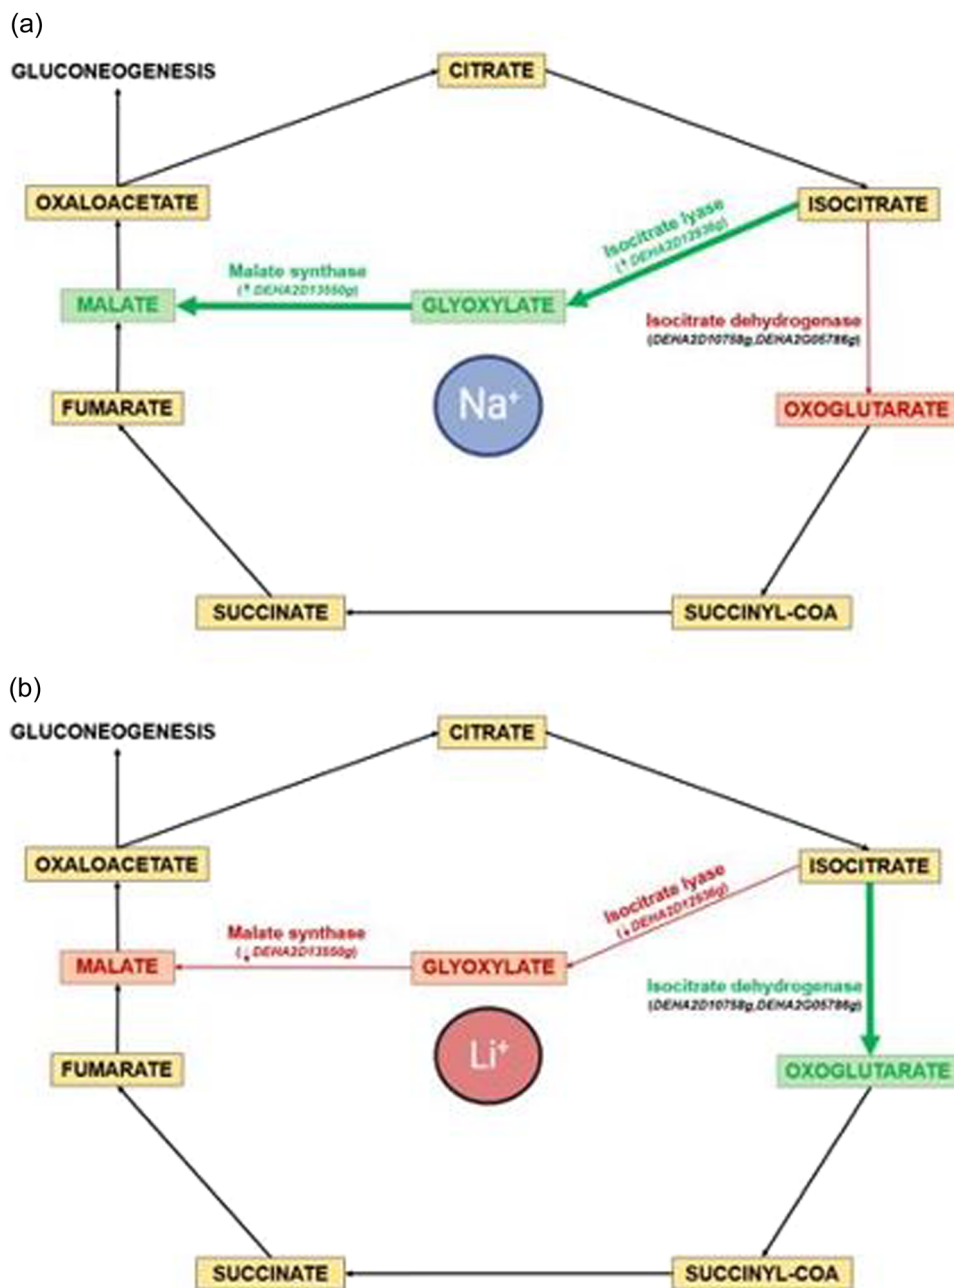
(a)

GLUCONEOGENESIS

CITRATE

OXALOACETATE

ISOCITRATE

Isocitrate lyase
(↑ DEHA2D12936g)

Malate synthase
(↑ DEHA2D13550g)

MALATE

GLYOXYLATE

Isocitrate dehydrogenase
(DEHA2D10758g,DEHA2G05786g)

$Na^+$

FUMARATE

OXOGLUTARATE

SUCCINATE

SUCCINYL-COA

(b)

GLUCONEOGENESIS

CITRATE

OXALOACETATE

ISOCITRATE

Isocitrate lyase
(↓ DEHA2D12936g)

Malate synthase
(↓ DEHA2D13550g)

MALATE

GLYOXYLATE

Isocitrate dehydrogenase
(DEHA2D10758g,DEHA2G05786g)

$Li^+$

FUMARATE

OXOGLUTARATE

SUCCINATE

SUCCINYL-COA